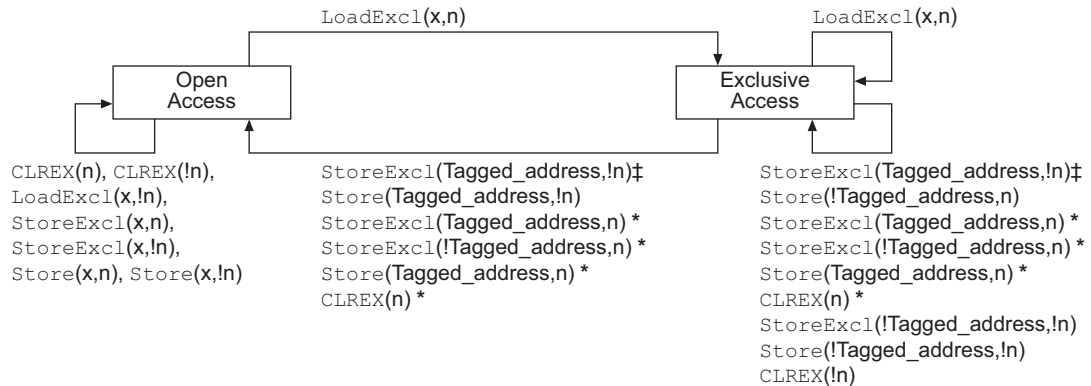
LoadExcl(x,n)

LoadExcl(x,n)

Open Access

Exclusive Access

CLREX(n), CLREX(!n),
LoadExcl(x,!n),
StoreExcl(x,n),
StoreExcl(x,!n),
Store(x,n), Store(x,!n)

StoreExcl(Tagged_address,!n)‡
Store(Tagged_address,!n)
StoreExcl(Tagged_address,n) *
StoreExcl(!Tagged_address,n) *
Store(Tagged_address,n) *
CLREX(n) *

StoreExcl(Tagged_address,!n)‡
Store(!Tagged_address,n)
StoreExcl(Tagged_address,n) *
StoreExcl(!Tagged_address,n) *
Store(Tagged_address,n) *
CLREX(n) *
StoreExcl(!Tagged_address,!n)
Store(!Tagged_address,!n)
CLREX(!n)